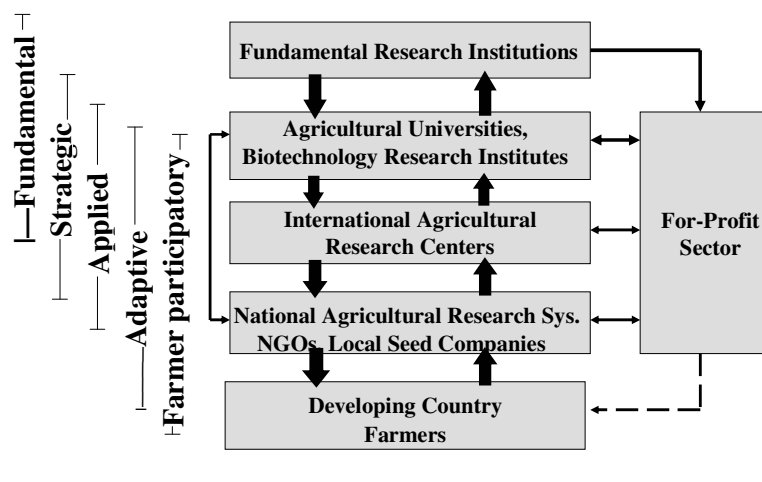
Fundamental
Strategic
Applied
Adaptive
Farmer participatory

Fundamental Research Institutions

Agricultural Universities, Biotechnology Research Institutes

International Agricultural Research Centers

National Agricultural Research Sys. NGOs, Local Seed Companies

Developing Country Farmers

For-Profit Sector